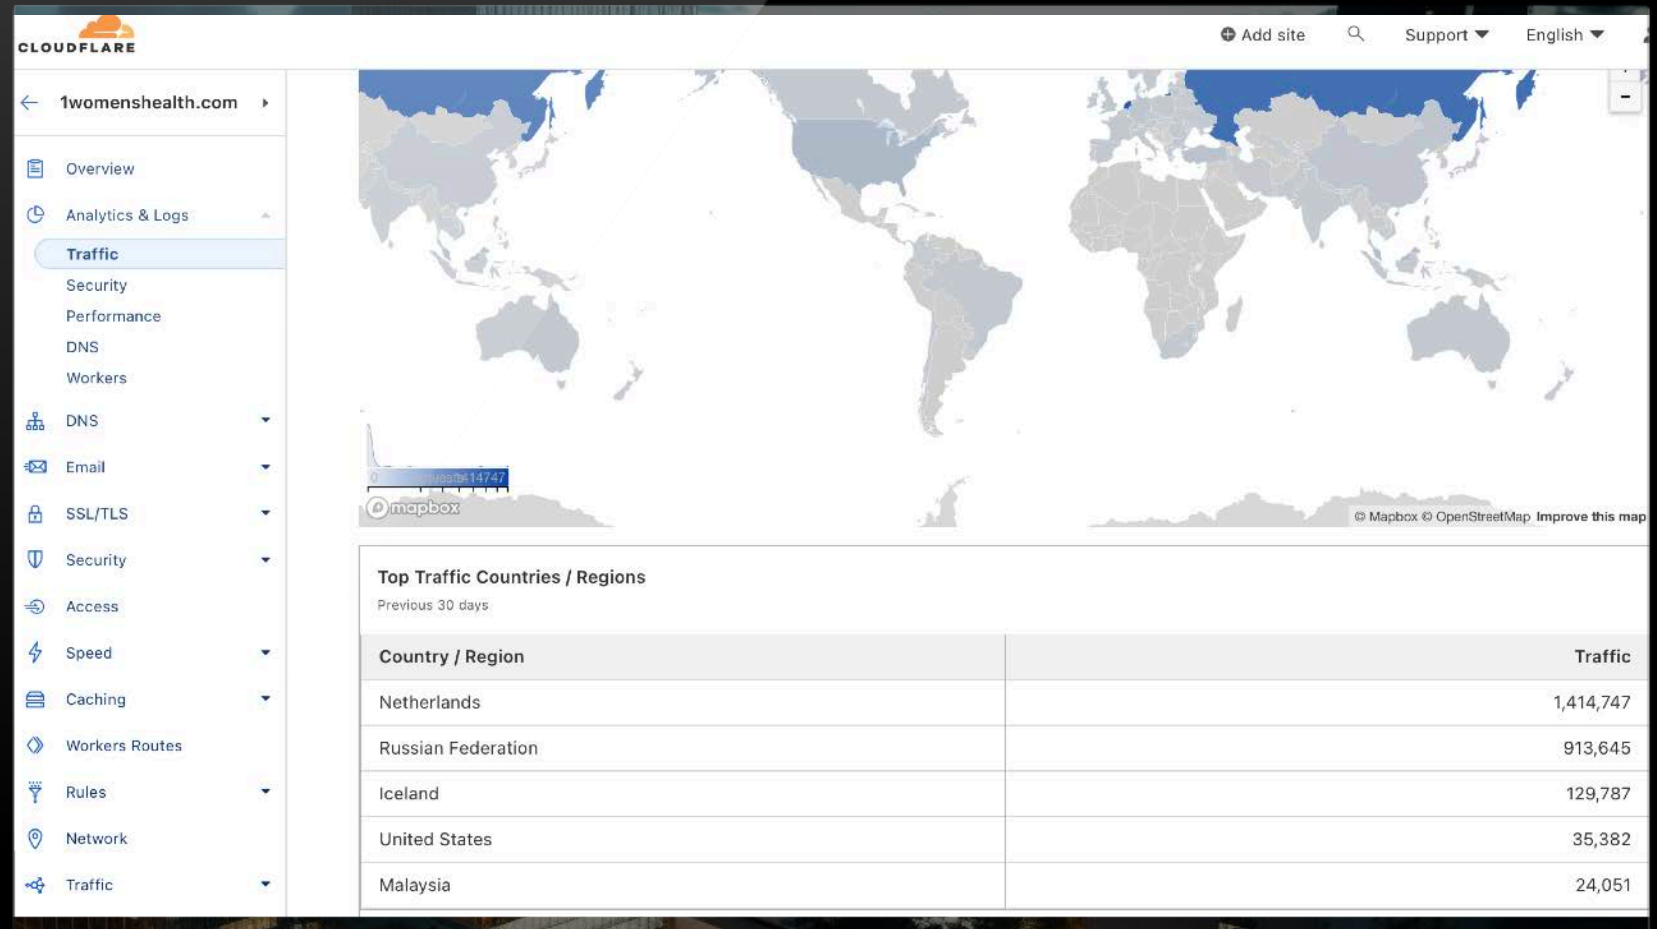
CLOUDFLARE

Add site

Support

English

1womenshealth.com

Overview

Analytics & Logs

Traffic

Security

Performance

DNS

Workers

DNS

Email

SSL/TLS

Security

Access

Speed

Caching

Workers Routes

Rules

Network

Traffic

0 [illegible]14747

mapbox

© Mapbox © OpenStreetMap Improve this map

Top Traffic Countries / Regions

Previous 30 days

| Country / Region | Traffic |
|---|---|
| Netherlands | 1,414,747 |
| Russian Federation | 913,645 |
| Iceland | 129,787 |
| United States | 35,382 |
| Malaysia | 24,051 |